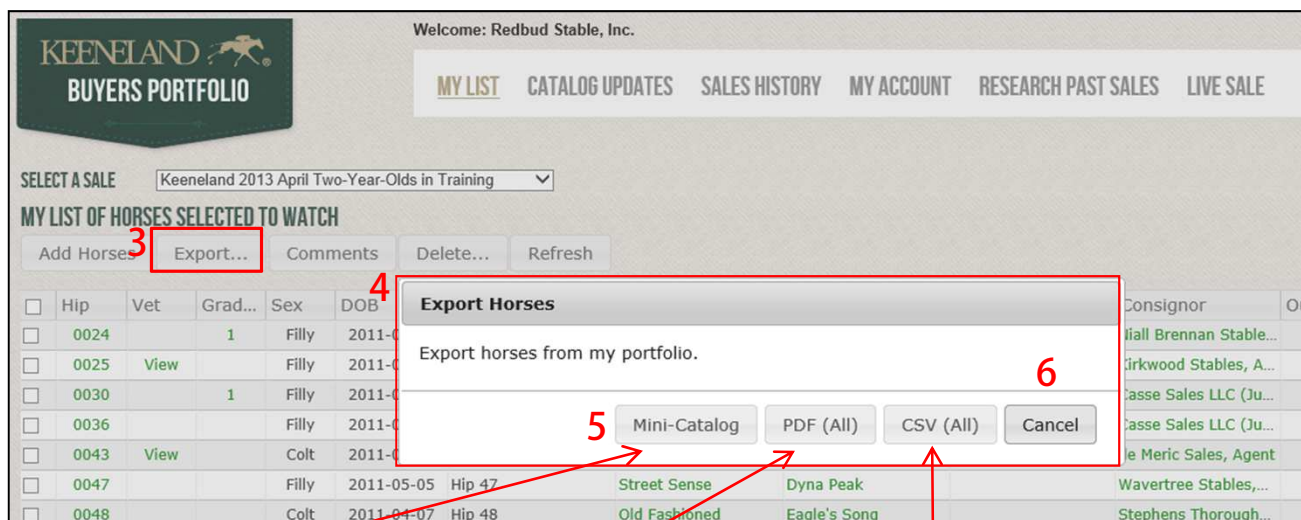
KEENELAND®
BUYERS PORTFOLIO

Welcome: Redbud Stable, Inc.

MY LIST CATALOG UPDATES SALES HISTORY MY ACCOUNT RESEARCH PAST SALES LIVE SALE

SELECT A SALE Keeneland 2013 April Two-Year-Olds in Training

MY LIST OF HORSES SELECTED TO WATCH

Add Horses 3 Export... Comments Delete... Refresh

4 Export Horses

Export horses from my portfolio.

6

5 Mini-Catalog PDF (All) CSV (All) Cancel

| | Hip | Vet | Grad... | Sex | DOB | | | | | Consignor | O |
|---|---|---|---|---|---|---|---|---|---|---|---|
| | 0024 | | 1 | Filly | 2011-0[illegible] | | | | | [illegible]iall Brennan Stable... | |
| | 0025 | View | | Filly | 2011-0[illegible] | | | | | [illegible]irkwood Stables, A... | |
| | 0030 | | 1 | Filly | 2011-0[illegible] | | | | | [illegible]asse Sales LLC (Ju... | |
| | 0036 | | | Filly | 2011-0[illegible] | | | | | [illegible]asse Sales LLC (Ju... | |
| | 0043 | View | | Colt | 2011-0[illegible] | | | | | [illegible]e Meric Sales, Agent | |
| | 0047 | | | Filly | 2011-05-05 | Hip 47 | Street Sense | Dyna Peak | | Wavertree Stables,... | |
| | 0048 | | | Colt | 2011-04-07 | Hip 48 | Old Fashioned | Eagle's Song | | Stephens Thorough... | |